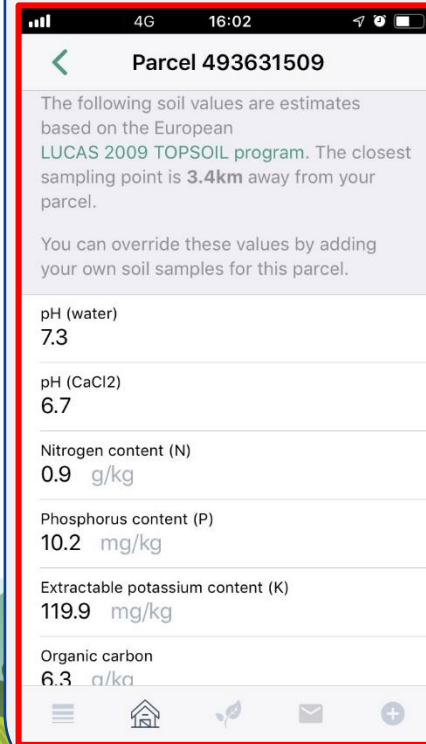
4G 16:02

Parcel 493631509

The following soil values are estimates based on the European LUCAS 2009 TOPSOIL program. The closest sampling point is **3.4km** away from your parcel.

You can override these values by adding your own soil samples for this parcel.

pH (water)
7.3

pH (CaCl2)
6.7

Nitrogen content (N)
0.9 g/kg

Phosphorus content (P)
10.2 mg/kg

Extractable potassium content (K)
119.9 mg/kg

Organic carbon
6.3 g/kg